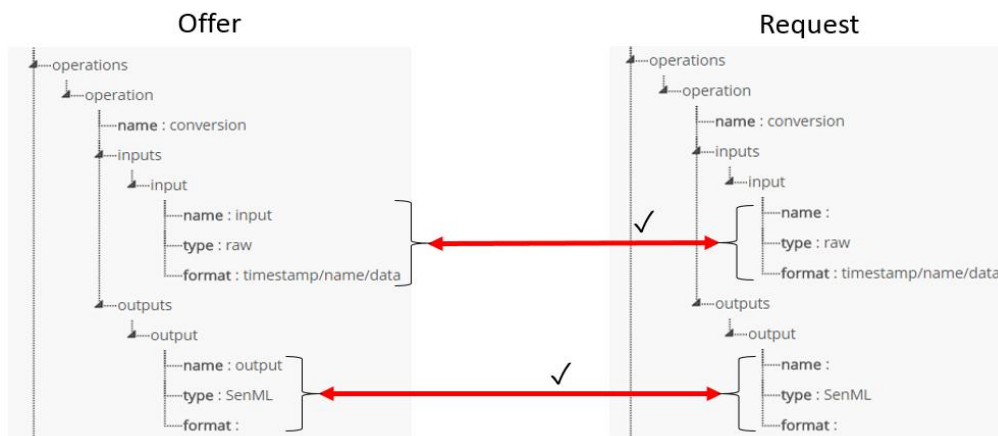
Offer

operations
operation
name : conversion
inputs
input
name : input
type : raw
format : timestamp/name/data
outputs
output
name : output
type : SenML
format :

Request

operations
operation
name : conversion
inputs
input
name :
type : raw
format : timestamp/name/data
outputs
output
name :
type : SenML
format :

✓

✓